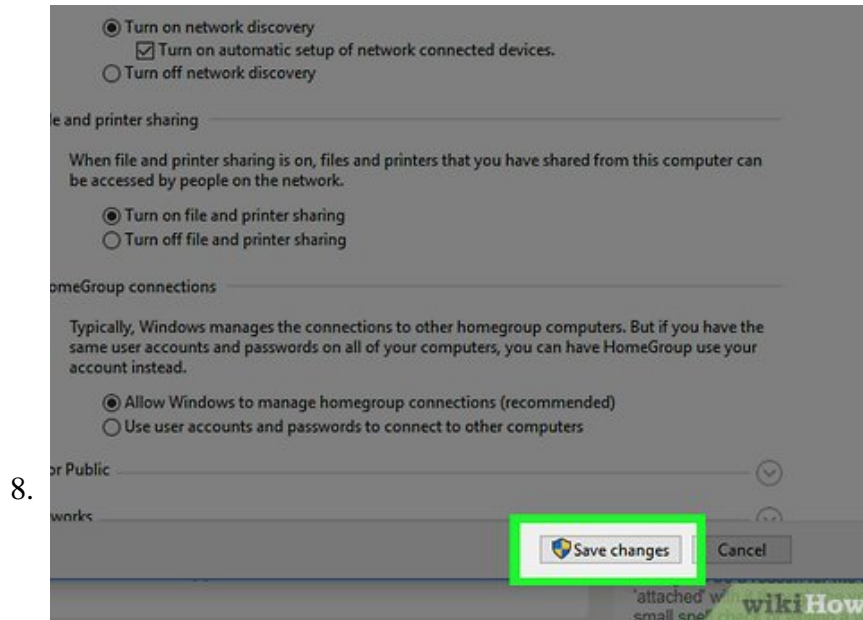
Turn on network discovery

Turn on automatic setup of network connected devices.

Turn off network discovery

le and printer sharing

When file and printer sharing is on, files and printers that you have shared from this computer can be accessed by people on the network.

Turn on file and printer sharing

Turn off file and printer sharing

omeGroup connections

Typically, Windows manages the connections to other homegroup computers. But if you have the same user accounts and passwords on all of your computers, you can have HomeGroup use your account instead.

Allow Windows to manage homegroup connections (recommended)

Use user accounts and passwords to connect to other computers

r Public

8.

works

Save changes

Cancel

'attached' w

small spe

wikiHow